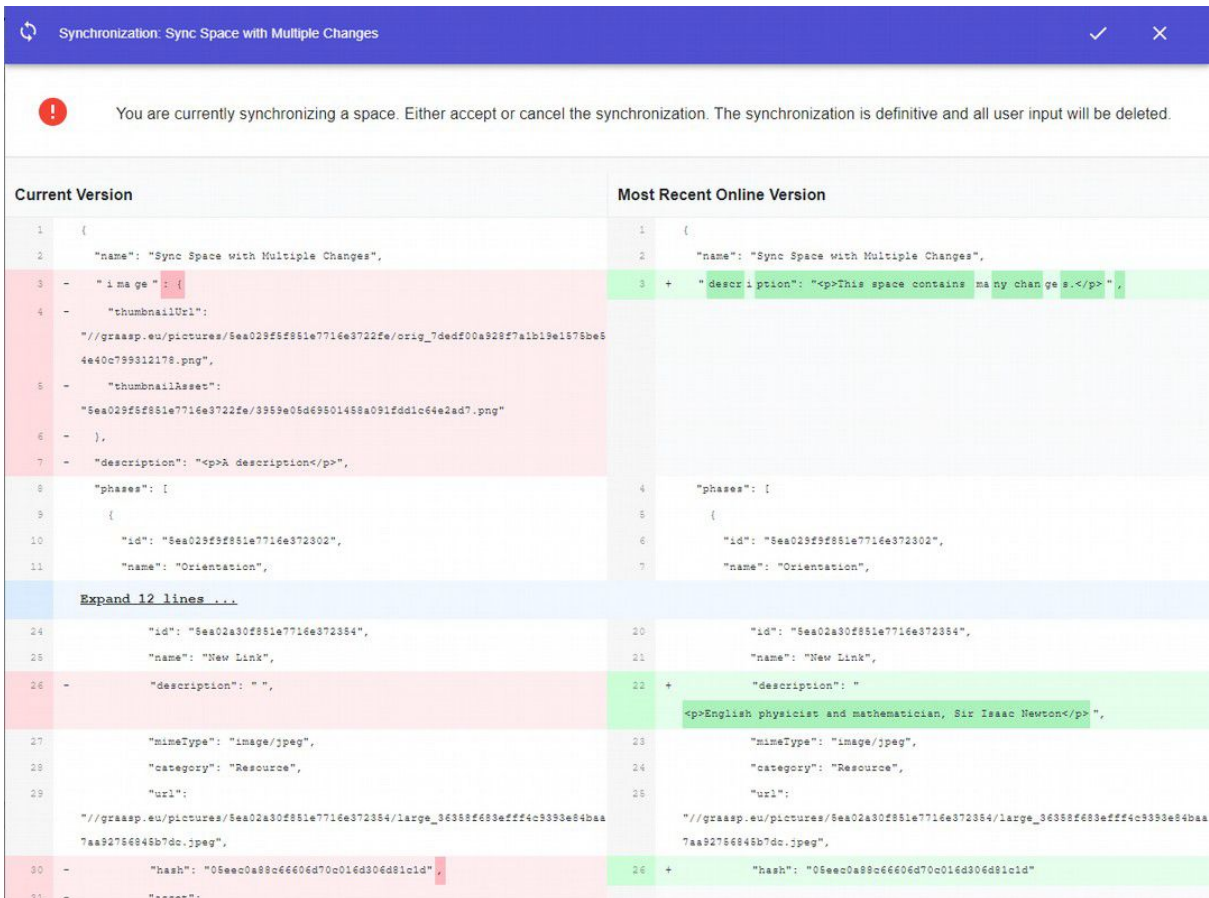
Synchronization: Sync Space with Multiple Changes

You are currently synchronizing a space. Either accept or cancel the synchronization. The synchronization is definitive and all user input will be deleted.

Current Version

1 {
2 "name": "Sync Space with Multiple Changes",
3 - "i ma ge " : {
4 - "thumbnailUrl": "//graasp.eu/pictures/5ea029f5f851e7716e3722fe/orig_7dedf00a928f7a1b19e1575be54e40c799312178.png",
5 - "thumbnailAsset": "5ea029f5f851e7716e3722fe/3959e05d69501458a091fdd1c64e2ad7.png"
6 - },
7 - "description": "<p>A description</p>",
8 "phases": [
9 {
10 "id": "5ea029f9f851e7716e372302",
11 "name": "Orientation",

Expand 12 lines ...

24 "id": "5ea02a30f851e7716e372354",
25 "name": "New Link",
26 - "description": " ",
27 "mimeType": "image/jpeg",
28 "category": "Resource",
29 "url": "//graasp.eu/pictures/5ea02a30f851e7716e372354/large_36358f683efff4c9393e84baa7aa92756845b7dc.jpeg",
30 - "hash": "05eec0a88c66606d70c016d306d81c1d" ,
31 - "asset":

Most Recent Online Version

1 {
2 "name": "Sync Space with Multiple Changes",
3 + " descr i ption": "<p>This space contains ma ny chan ge s.</p> " ,
4 "phases": [
5 {
6 "id": "5ea029f9f851e7716e372302",
7 "name": "Orientation",
20 "id": "5ea02a30f851e7716e372354",
21 "name": "New Link",
22 + "description": " <p>English physicist and mathematician, Sir Isaac Newton</p> ",
23 "mimeType": "image/jpeg",
24 "category": "Resource",
25 "url": "//graasp.eu/pictures/5ea02a30f851e7716e372354/large_36358f683efff4c9393e84baa7aa92756845b7dc.jpeg",
26 + "hash": "05eec0a88c66606d70c016d306d81c1d"